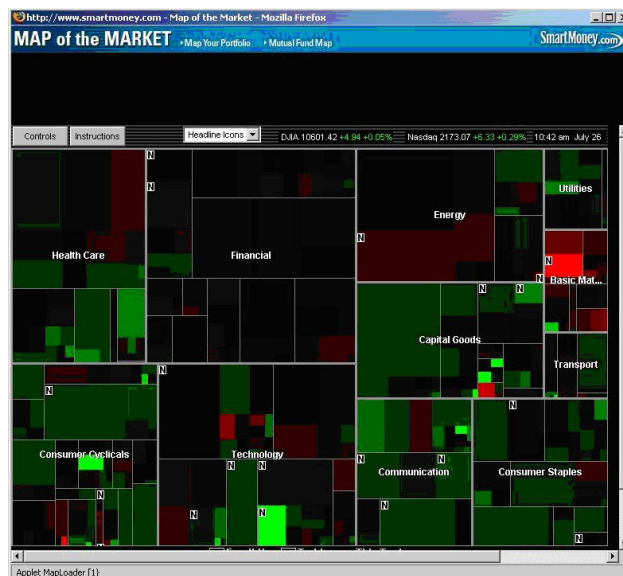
http://www.smartmoney.com - Map of the Market - Mozilla Firefox

MAP of the MARKET ▸Map Your Portfolio ▸Mutual Fund Map

SmartMoney.com

Controls | Instructions | Headline Icons | DJIA 10601.42 +4.94 +0.05% Nasdaq 2173.07 +6.33 +0.29% 10:42 am July 26

Health Care

Financial

Energy

Utilities

Basic Mat...

Capital Goods

Transport

Consumer Cyclicals

Technology

Communication

Consumer Staples

N N N N N N N N N N N N N N N N N N N

Applet MapLoader [1]